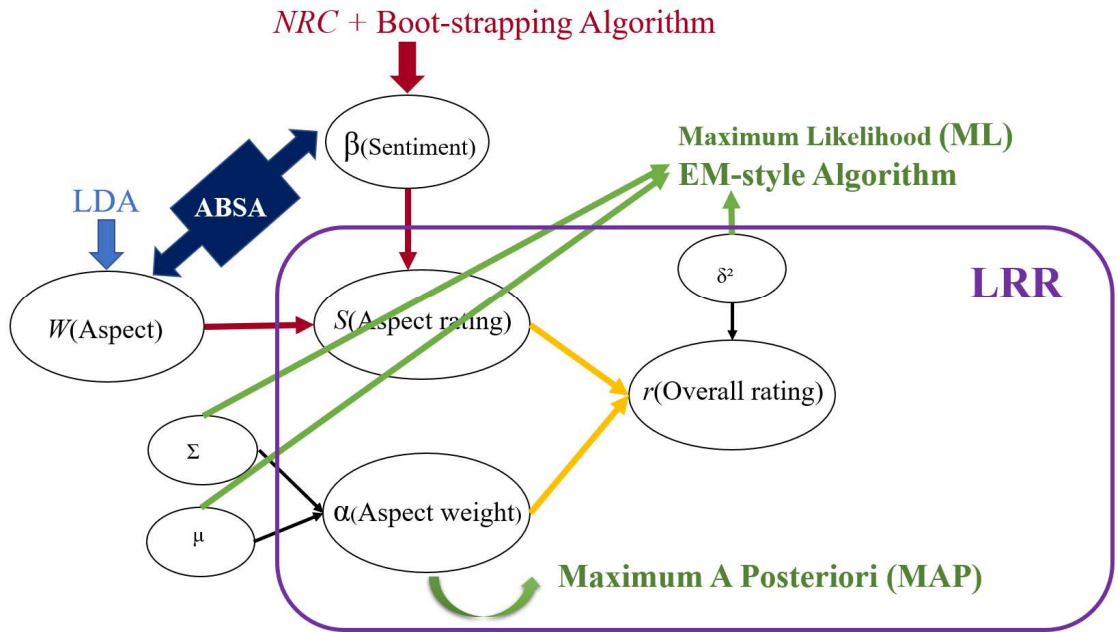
NRC + Boot-strapping Algorithm

β(Sentiment)

Maximum Likelihood (ML)
EM-style Algorithm

LDA

ABSA

LRR

$\delta^2$

W(Aspect)

S(Aspect rating)

r(Overall rating)

Σ

μ

α(Aspect weight)

Maximum A Posteriori (MAP)